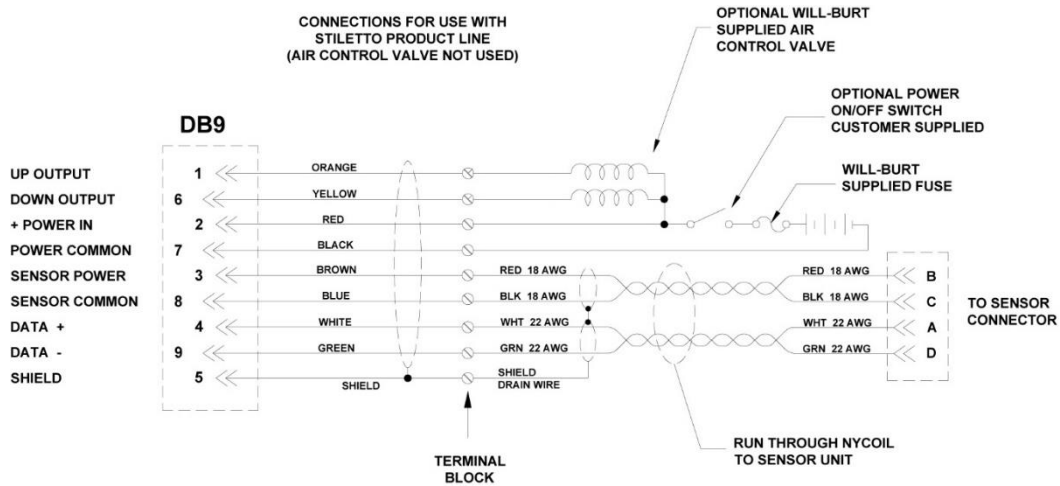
CONNECTIONS FOR USE WITH STILETTO PRODUCT LINE (AIR CONTROL VALVE NOT USED)

OPTIONAL WILL-BURT SUPPLIED AIR CONTROL VALVE

OPTIONAL POWER ON/OFF SWITCH CUSTOMER SUPPLIED

DB9

WILL-BURT SUPPLIED FUSE

UP OUTPUT 1 ORANGE
DOWN OUTPUT 6 YELLOW
+ POWER IN 2 RED
POWER COMMON 7 BLACK
SENSOR POWER 3 BROWN RED 18 AWG RED 18 AWG B
SENSOR COMMON 8 BLUE BLK 18 AWG BLK 18 AWG C
DATA + 4 WHITE WHT 22 AWG WHT 22 AWG A
DATA - 9 GREEN GRN 22 AWG GRN 22 AWG D
SHIELD 5 SHIELD SHIELD DRAIN WIRE

TO SENSOR CONNECTOR

TERMINAL BLOCK

RUN THROUGH NYCOIL TO SENSOR UNIT